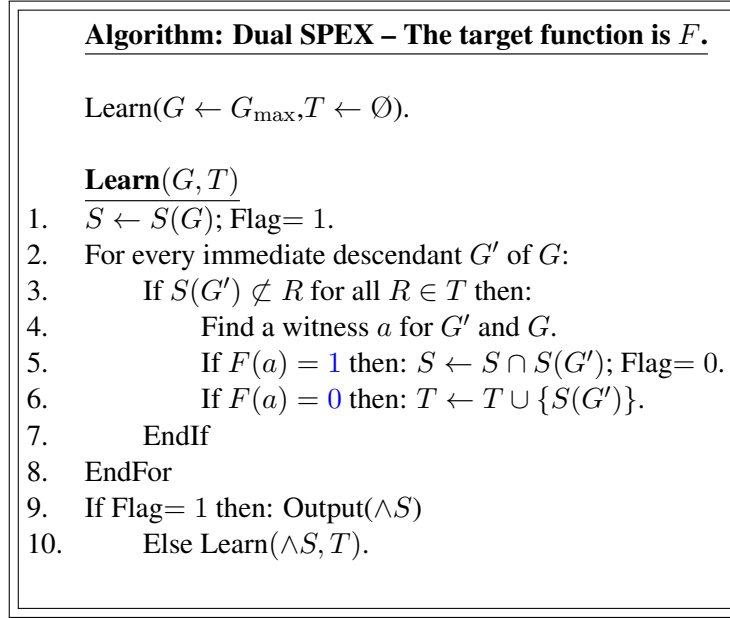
**Algorithm: Dual SPEX – The target function is $F$.**

Learn($G \leftarrow G_{\max}$,$T \leftarrow \emptyset$).

**Learn**$(G, T)$
1. $S \leftarrow S(G)$; Flag$=1$.
2. For every immediate descendant $G'$ of $G$:
3. If $S(G') \not\subset R$ for all $R \in T$ then:
4. Find a witness $a$ for $G'$ and $G$.
5. If $F(a) = 1$ then: $S \leftarrow S \cap S(G')$; Flag$=0$.
6. If $F(a) = 0$ then: $T \leftarrow T \cup \{S(G')\}$.
7. EndIf
8. EndFor
9. If Flag$=1$ then: Output($\wedge S$)
10. Else Learn($\wedge S, T$).